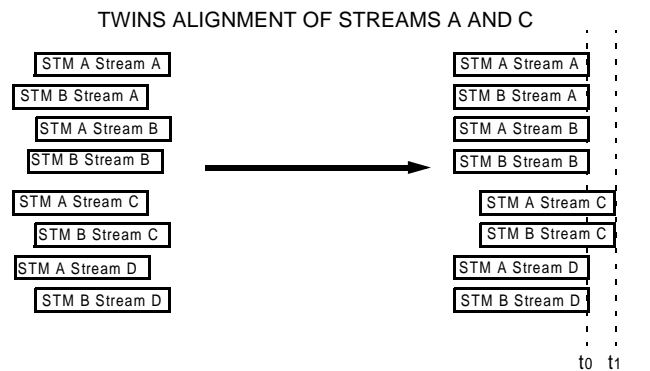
TWINS ALIGNMENT OF STREAMS A AND C

STM A Stream A
STM B Stream A
STM A Stream B
STM B Stream B
STM A Stream C
STM B Stream C
STM A Stream D
STM B Stream D

STM A Stream A
STM B Stream A
STM A Stream B
STM B Stream B
STM A Stream C
STM B Stream C
STM A Stream D
STM B Stream D

$t_0$ $t_1$